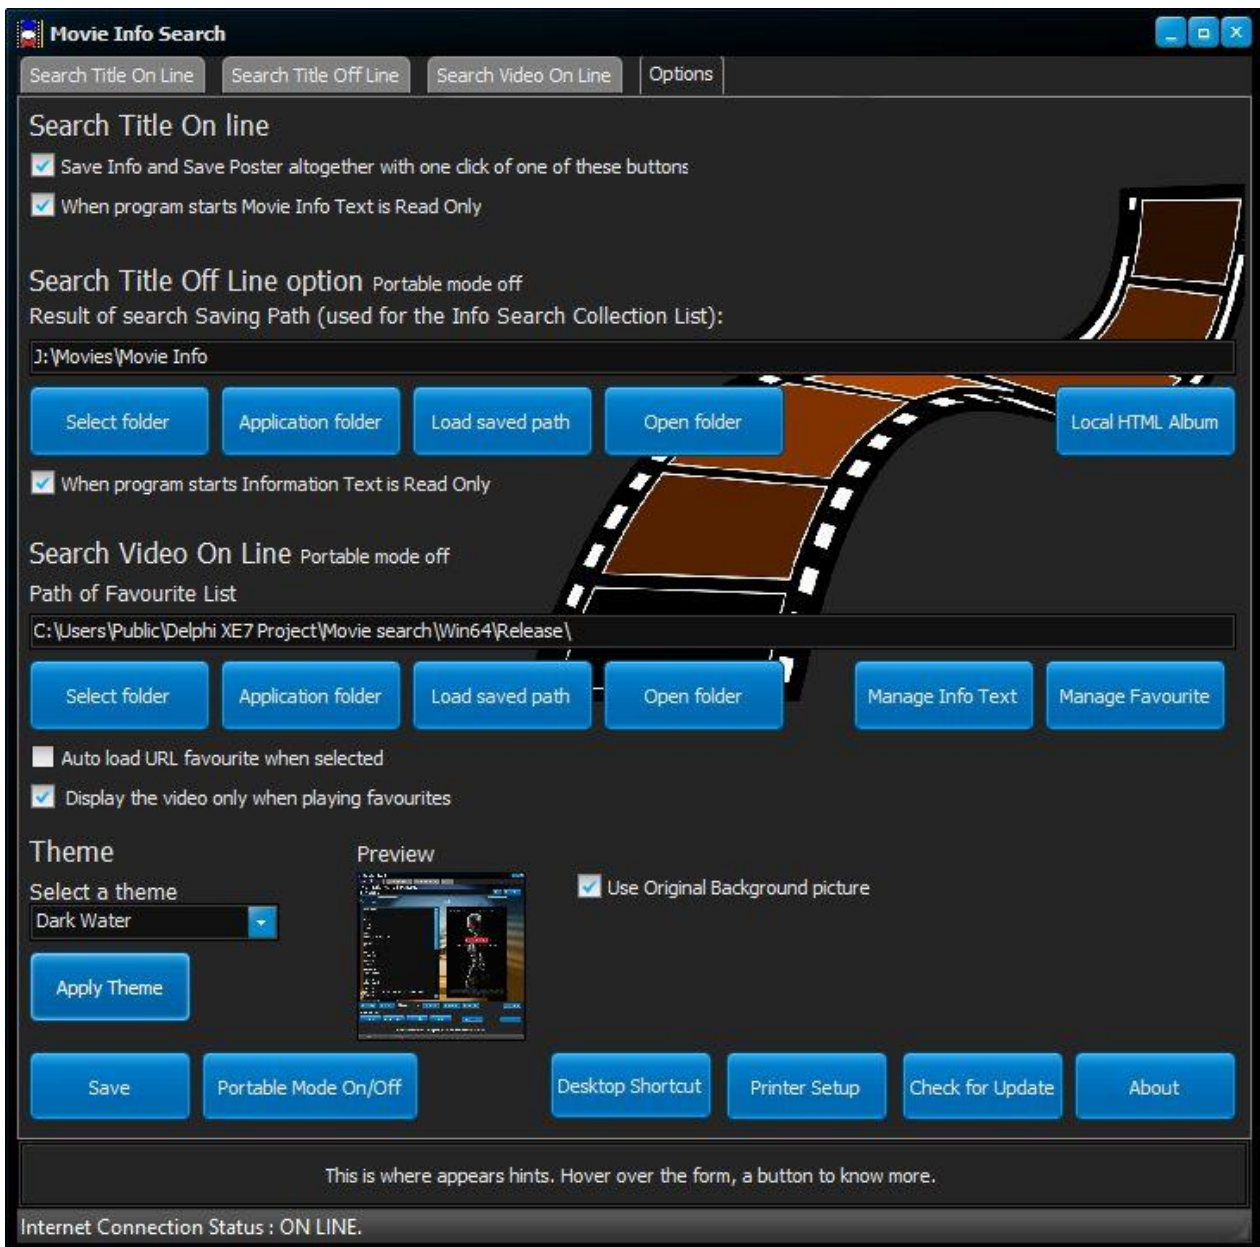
Movie Info Search

Search Title On Line | Search Title Off Line | Search Video On Line | Options

Search Title On line

Save Info and Save Poster altogether with one click of one of these buttons

When program starts Movie Info Text is Read Only

Search Title Off Line option Portable mode off

Result of search Saving Path (used for the Info Search Collection List):

J:\Movies\Movie Info

Select folder | Application folder | Load saved path | Open folder | Local HTML Album

When program starts Information Text is Read Only

Search Video On Line Portable mode off

Path of Favourite List

C:\Users\Public\Delphi XE7 Project\Movie search\Win64\Release\

Select folder | Application folder | Load saved path | Open folder | Manage Info Text | Manage Favourite

Auto load URL favourite when selected

Display the video only when playing favourites

Theme

Select a theme

Dark Water

Apply Theme

Preview

Use Original Background picture

Save | Portable Mode On/Off | Desktop Shortcut | Printer Setup | Check for Update | About

This is where appears hints. Hover over the form, a button to know more.

Internet Connection Status : ON LINE.